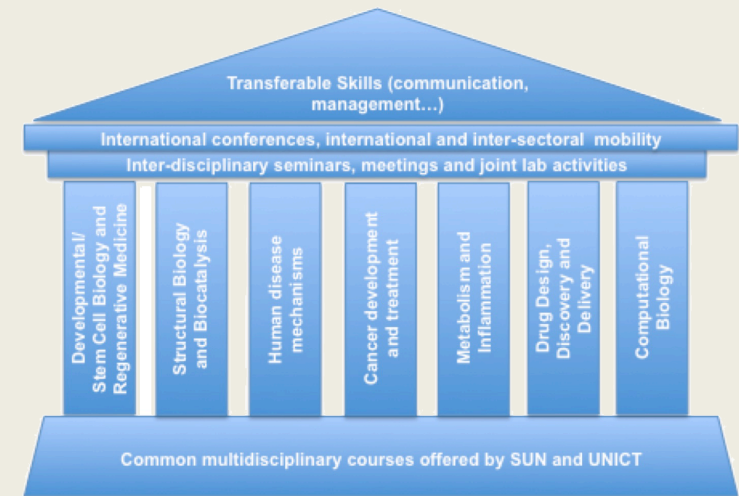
Transferable Skills (communication, management…)

International conferences, international and inter-sectoral mobility

Inter-disciplinary seminars, meetings and joint lab activities

Developmental/ Stem Cell Biology and Regenerative Medicine

Structural Biology and Biocatalysis

Human disease mechanisms

Cancer development and treatment

Metabolism and Inflammation

Drug Design, Discovery and Delivery

Computational Biology

Common multidisciplinary courses offered by SUN and UNICT